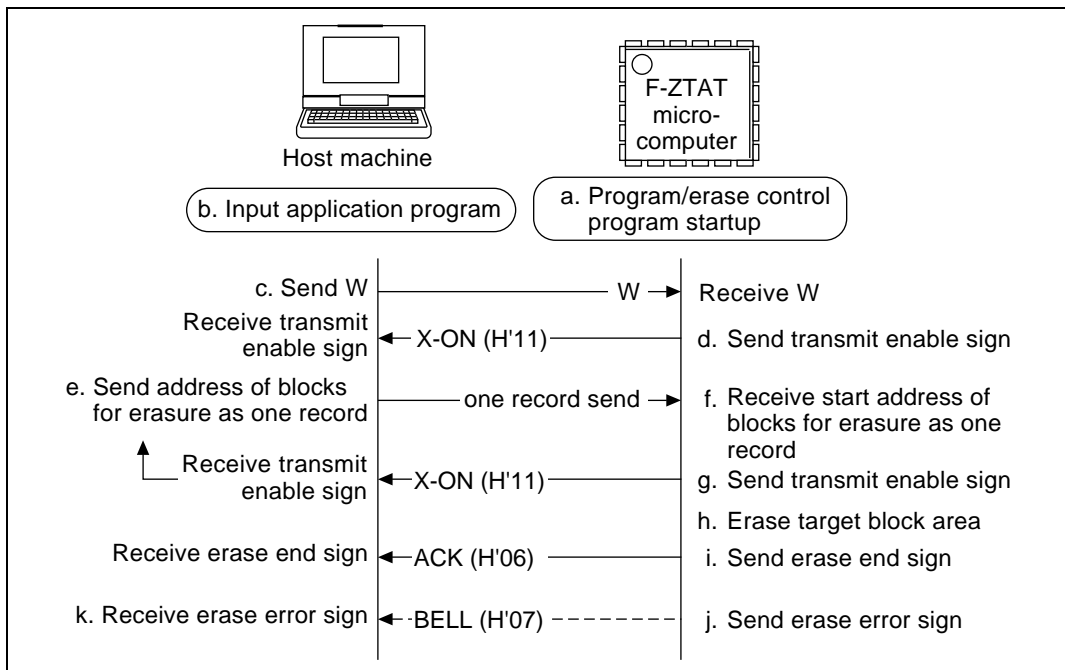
F-ZTAT micro-computer

Host machine

b. Input application program

a. Program/erase control program startup

c. Send W

W

Receive W

Receive transmit enable sign

X-ON (H'11)

d. Send transmit enable sign

e. Send address of blocks for erasure as one record

one record send

f. Receive start address of blocks for erasure as one record

Receive transmit enable sign

X-ON (H'11)

g. Send transmit enable sign

h. Erase target block area

Receive erase end sign

ACK (H'06)

i. Send erase end sign

k. Receive erase error sign

BELL (H'07)

j. Send erase error sign